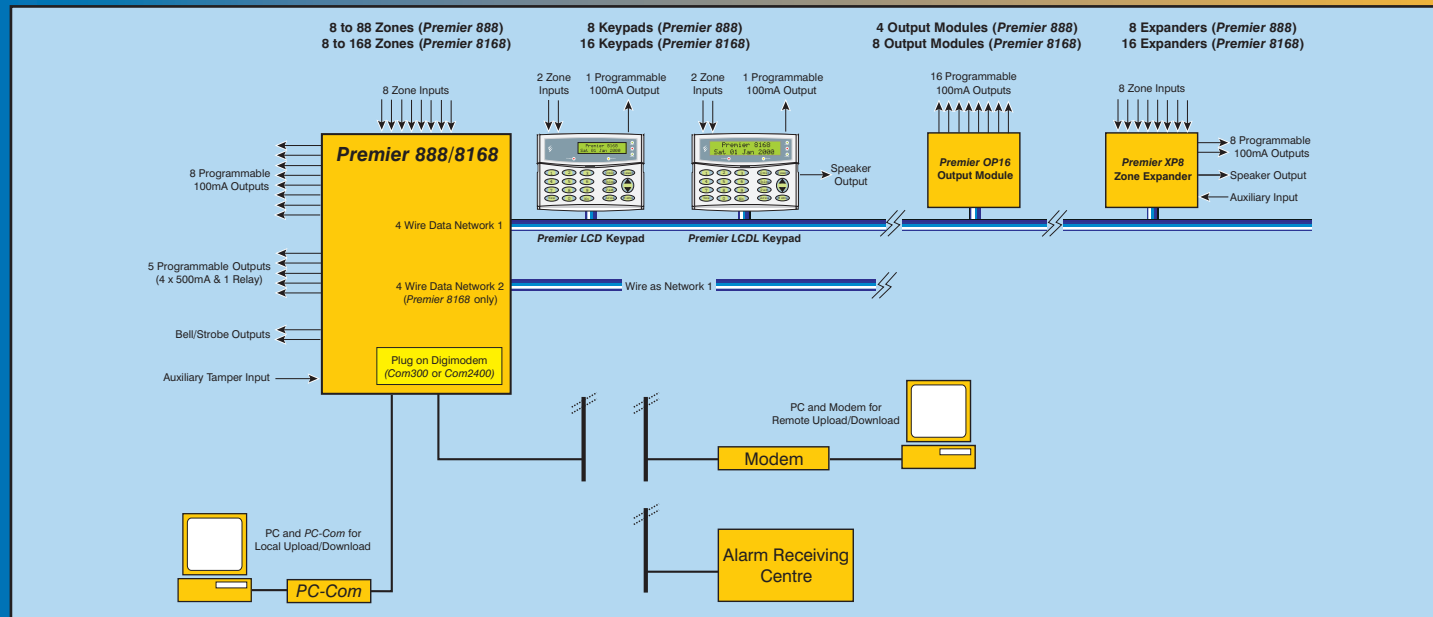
8 to 88 Zones (*Premier 888*)
8 to 168 Zones (*Premier 8168*)

8 Keypads (*Premier 888*)
16 Keypads (*Premier 8168*)

4 Output Modules (*Premier 888*)
8 Output Modules (*Premier 8168*)

8 Expanders (*Premier 888*)
16 Expanders (*Premier 8168*)

8 Zone Inputs

2 Zone Inputs

1 Programmable 100mA Output

2 Zone Inputs

1 Programmable 100mA Output

16 Programmable 100mA Outputs

8 Zone Inputs

*Premier 888/8168*

8 Programmable 100mA Outputs

Premier 8168
Sat 01 Jan 2000

Premier 8168
Sat 01 Jan 2000

Speaker Output

*Premier OP16* Output Module

*Premier XP8* Zone Expander

8 Programmable 100mA Outputs

Speaker Output

Auxiliary Input

4 Wire Data Network 1

*Premier LCD* Keypad

*Premier LCDL* Keypad

5 Programmable Outputs (4 x 500mA & 1 Relay)

4 Wire Data Network 2 (*Premier 8168* only)

Wire as Network 1

Bell/Strobe Outputs

Plug on Digimodem (*Com300* or *Com2400*)

Auxiliary Tamper Input

PC and Modem for Remote Upload/Download

Modem

PC and *PC-Com* for Local Upload/Download

*PC-Com*

Alarm Receiving Centre